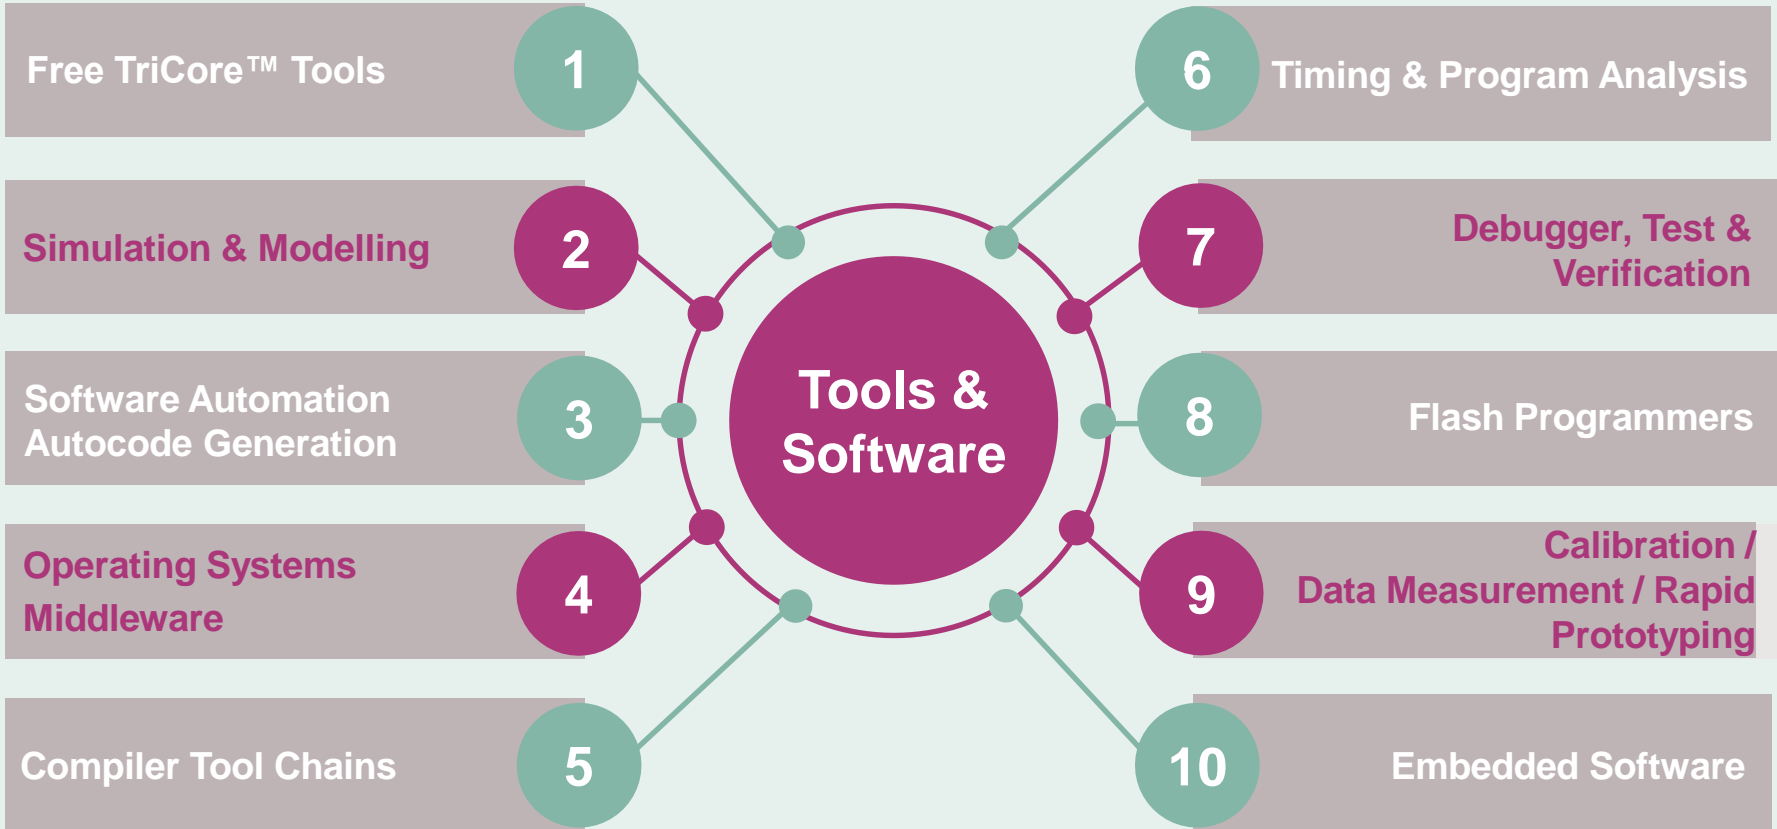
Free TriCore™ Tools
1

Simulation & Modelling
2

Software Automation
Autocode Generation
3

Operating Systems
Middleware
4

Compiler Tool Chains
5

Tools & Software

6
Timing & Program Analysis

7
Debugger, Test & Verification

8
Flash Programmers

9
Calibration / Data Measurement / Rapid Prototyping

10
Embedded Software